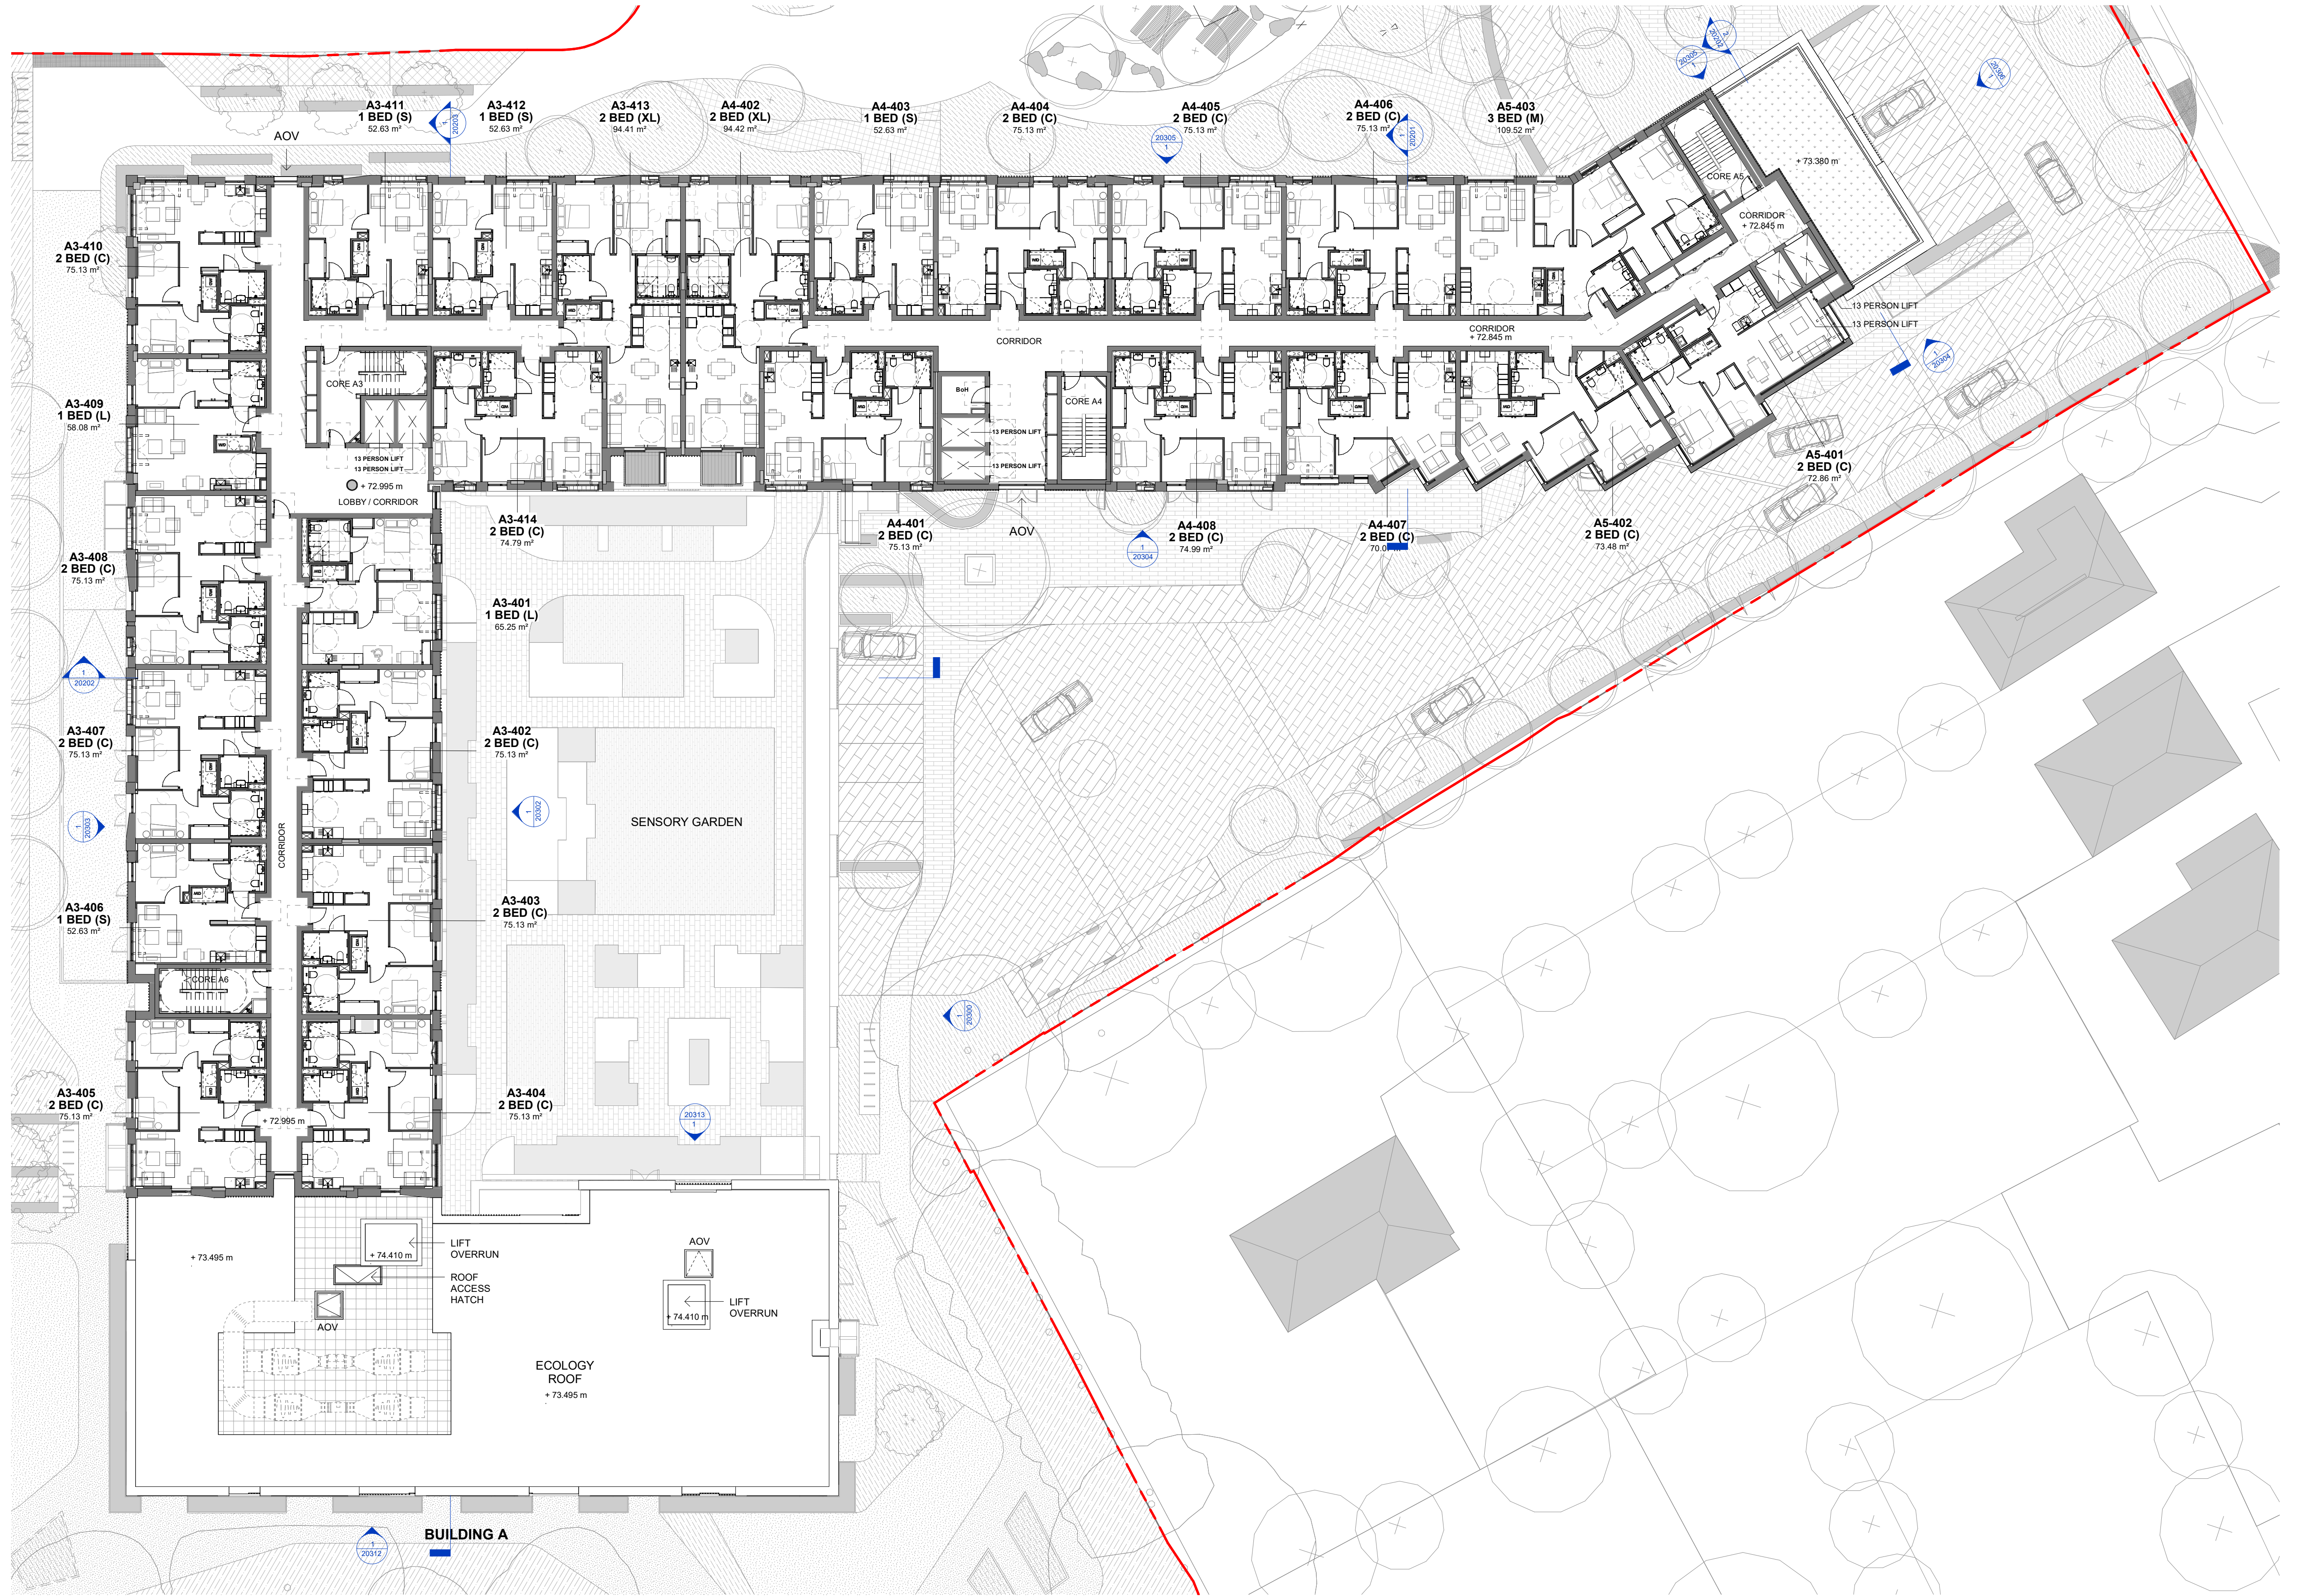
A3-411
1 BED (S)
52.63 m²

A3-412
1 BED (S)
52.63 m²

A3-413
2 BED (XL)
94.41 m²

A4-402
2 BED (XL)
94.42 m²

A4-403
1 BED (S)
52.63 m²

A4-404
2 BED (C)
75.13 m²

A4-405
2 BED (C)
75.13 m²

A4-406
2 BED (C)
75.13 m²

A5-403
3 BED (M)
109.52 m²

AOV

20203

20305

20201

20305

20202

20306

+ 73.380 m

CORE A5

CORRIDOR
+ 72.845 m

13 PERSON LIFT
13 PERSON LIFT

CORRIDOR
+ 72.845 m

CORRIDOR

20304

A3-410
2 BED (C)
75.13 m²

A3-409
1 BED (L)
58.08 m²

CORE A3

13 PERSON LIFT
13 PERSON LIFT

+ 72.995 m

LOBBY / CORRIDOR

BoH

13 PERSON LIFT
13 PERSON LIFT

CORE A4

A5-401
2 BED (C)
72.86 m²

A3-414
2 BED (C)
74.79 m²

A4-401
2 BED (C)
75.13 m²

AOV

20304

A4-408
2 BED (C)
74.99 m²

A4-407
2 BED (C)
70.0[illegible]

A5-402
2 BED (C)
73.48 m²

A3-408
2 BED (C)
75.13 m²

A3-401
1 BED (L)
65.25 m²

20202

A3-407
2 BED (C)
75.13 m²

A3-402
2 BED (C)
75.13 m²

20302

SENSORY GARDEN

20303

CORRIDOR

A3-406
1 BED (S)
52.63 m²

A3-403
2 BED (C)
75.13 m²

CORE A6

20300

A3-405
2 BED (C)
75.13 m²

+ 72.995 m

A3-404
2 BED (C)
75.13 m²

20313

+ 73.495 m

+ 74.410 m

LIFT
OVERRUN

ROOF
ACCESS
HATCH

AOV

AOV

+ 74.410 m

LIFT
OVERRUN

ECOLOGY
ROOF
+ 73.495 m

BUILDING A

20312